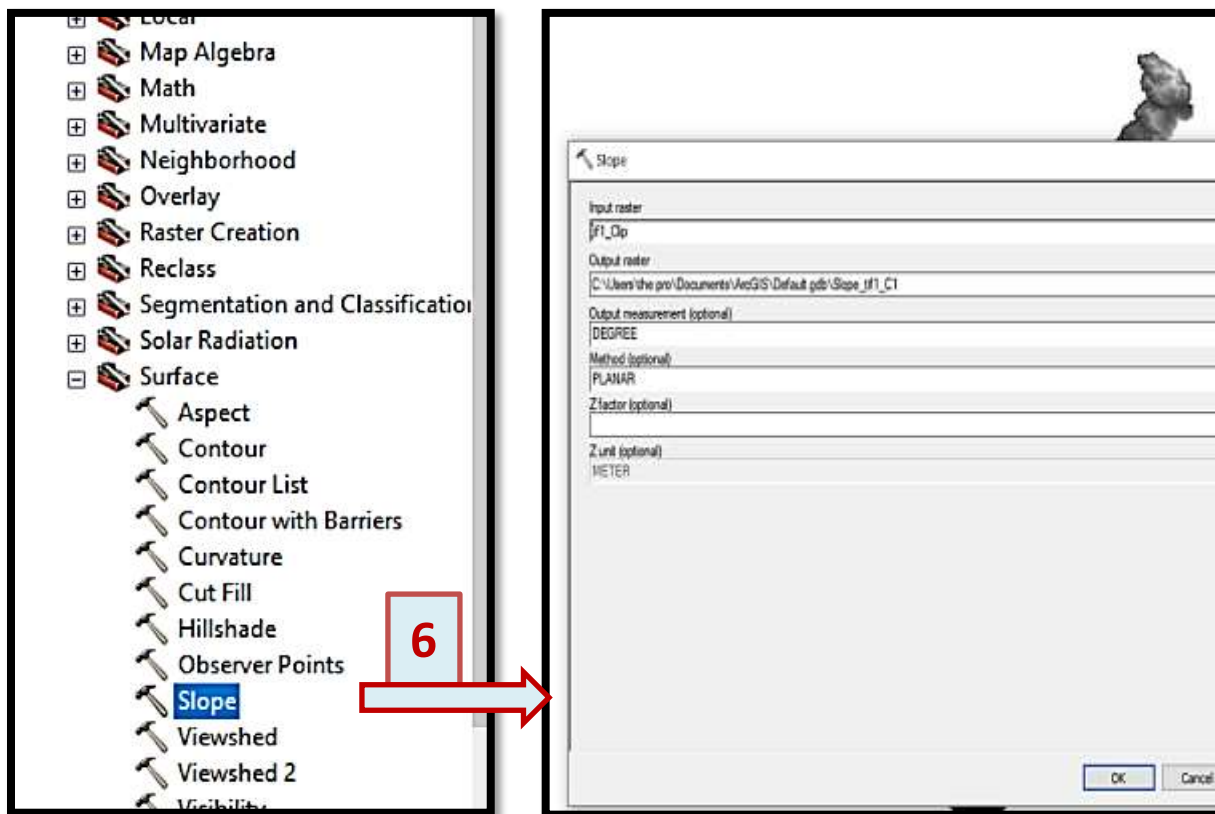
Local
Map Algebra
Math
Multivariate
Neighborhood
Overlay
Raster Creation
Reclass
Segmentation and Classificatio
Solar Radiation
Surface
Aspect
Contour
Contour List
Contour with Barriers
Curvature
Cut Fill
Hillshade
Observer Points
Slope
Viewshed
Viewshed 2
Visibility

6

Slope
Input raster
tf1_Clip
Output raster
C:\Users\the pro\Documents\ArcGIS\Default.gdb\Slope_tif1_C1
Output measurement (optional)
DEGREE
Method (optional)
PLANAR
Z factor (optional)
Z unit (optional)
METER
OK
Cancel